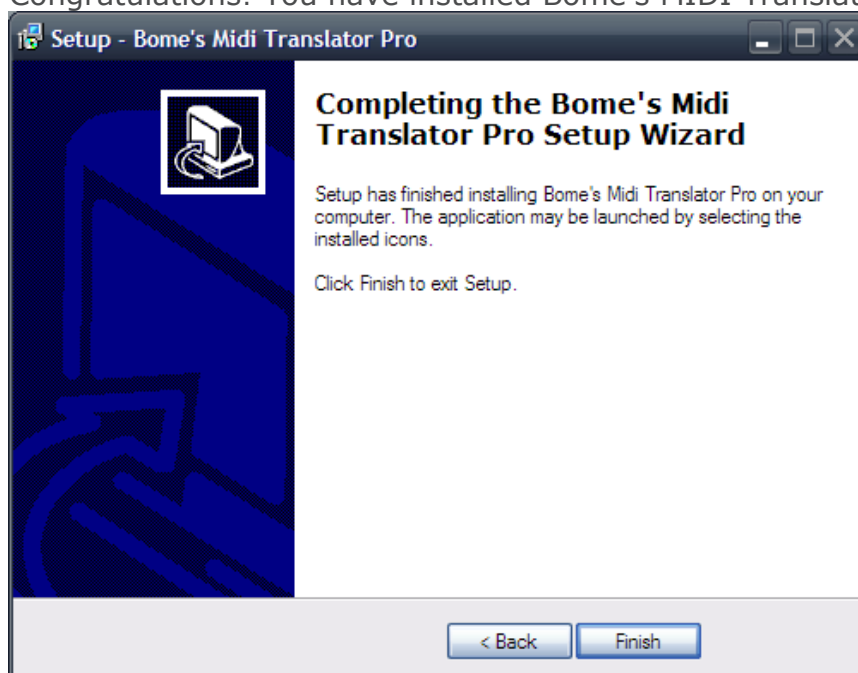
Congratulations! You have installed Bome's MIDI Translat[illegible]

Setup - Bome's Midi Translator Pro

Completing the Bome's Midi Translator Pro Setup Wizard

Setup has finished installing Bome's Midi Translator Pro on your computer. The application may be launched by selecting the installed icons.

Click Finish to exit Setup.

< Back

Finish